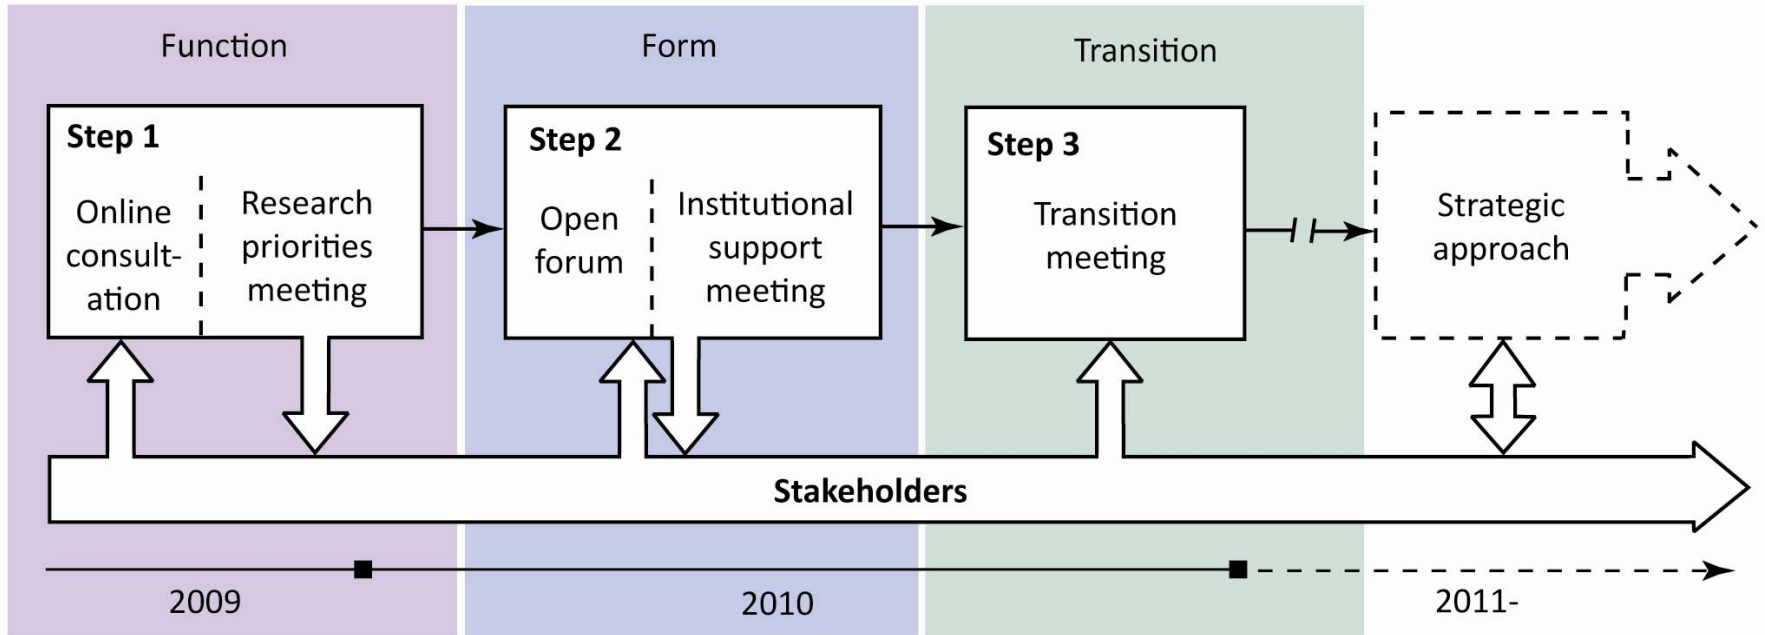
Function

Form

Transition

Step 1

Online consultation

Research priorities meeting

Step 2

Open forum

Institutional support meeting

Step 3

Transition meeting

Strategic approach

Stakeholders

2009

2010

2011-